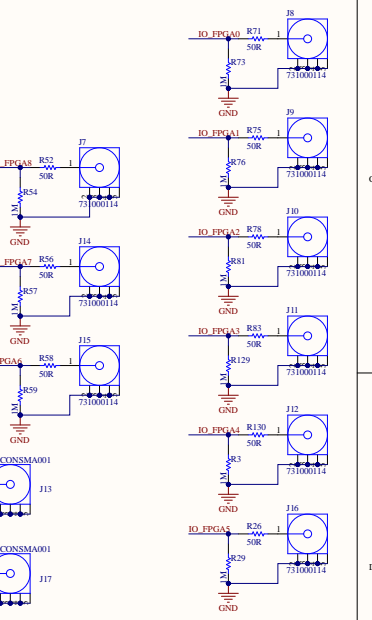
J8
IO_FPGA0
R71
1
50R
R73
1M
731000114
GND

J9
IO_FPGA1
R75
1
50R
R76
1M
731000114
GND

J10
IO_FPGA2
R78
1
50R
R81
1M
731000114
GND

J11
IO_FPGA3
R83
1
50R
R129
1M
731000114
GND

J12
IO_FPGA4
R130
1
50R
R3
1M
731000114
GND

J16
IO_FPGA5
R26
1
50R
R29
1M
731000114
GND

FPGA8
R52
1
50R
J7
R54
1M
731000114
GND

FPGA7
R56
1
50R
J14
R57
1M
731000114
GND

PGA6
R58
1
50R
J15
R59
1M
731000114
GND

CONSMA001
J13

CONSMA001
J17